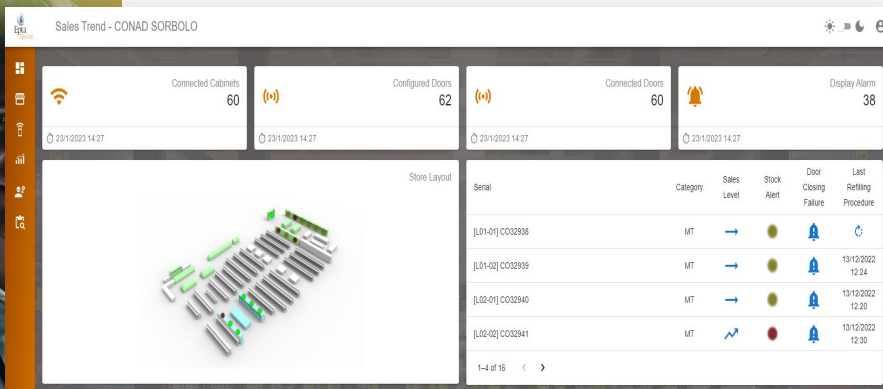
EpTa Service

Sales Trend - CONAD SORBOLO

Connected Cabinets
60
23/1/2023 14:27

Configured Doors
62
23/1/2023 14:27

Connected Doors
60
23/1/2023 14:27

Display Alarm
38
23/1/2023 14:27

Store Layout

| Serial | Category | Sales Level | Stock Alert | Door Closing Failure | Last Refilling Procedure |
|---|---|---|---|---|---|
| [L01-01] CO32938 | MT | | | | |
| [L01-02] CO32939 | MT | | | | 13/12/2022 12:24 |
| [L02-01] CO32940 | MT | | | | 13/12/2022 12:20 |
| [L02-02] CO32941 | MT | | | | 13/12/2022 12:30 |

1–4 of 16